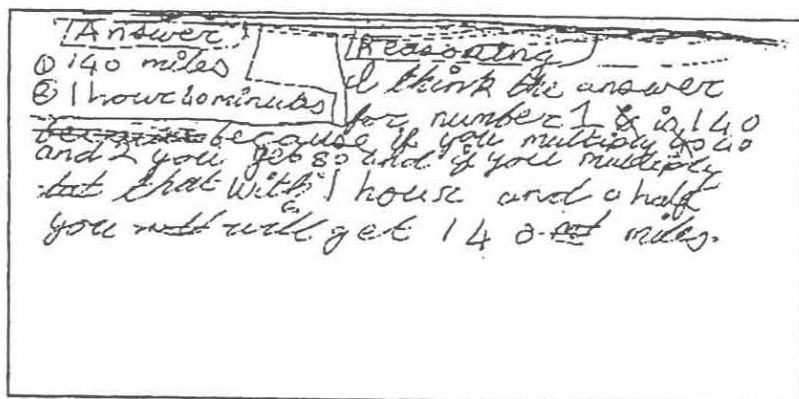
Answer
① 140 miles
② 1 hour 60 minutes

Reasoning
I think the answer for number 1 is 140 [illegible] because if you multiply 40 and 2 you get 80 and if you multiply that with 1 house and a half you will get 140 miles.